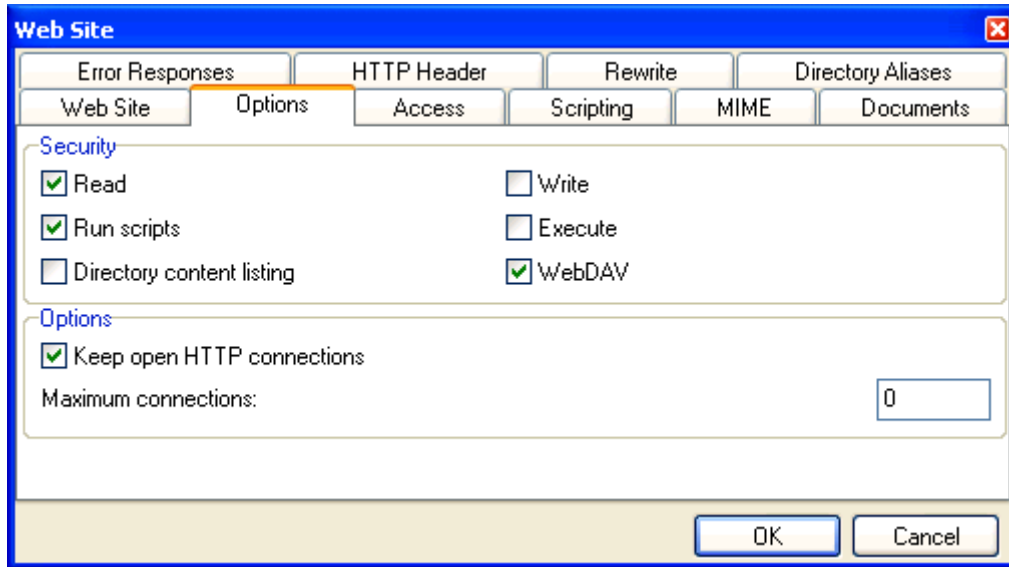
Web Site

Error Responses
HTTP Header
Rewrite
Directory Aliases
Web Site
Options
Access
Scripting
MIME
Documents

Security
Read
Write
Run scripts
Execute
Directory content listing
WebDAV

Options
Keep open HTTP connections
Maximum connections:
0

OK
Cancel